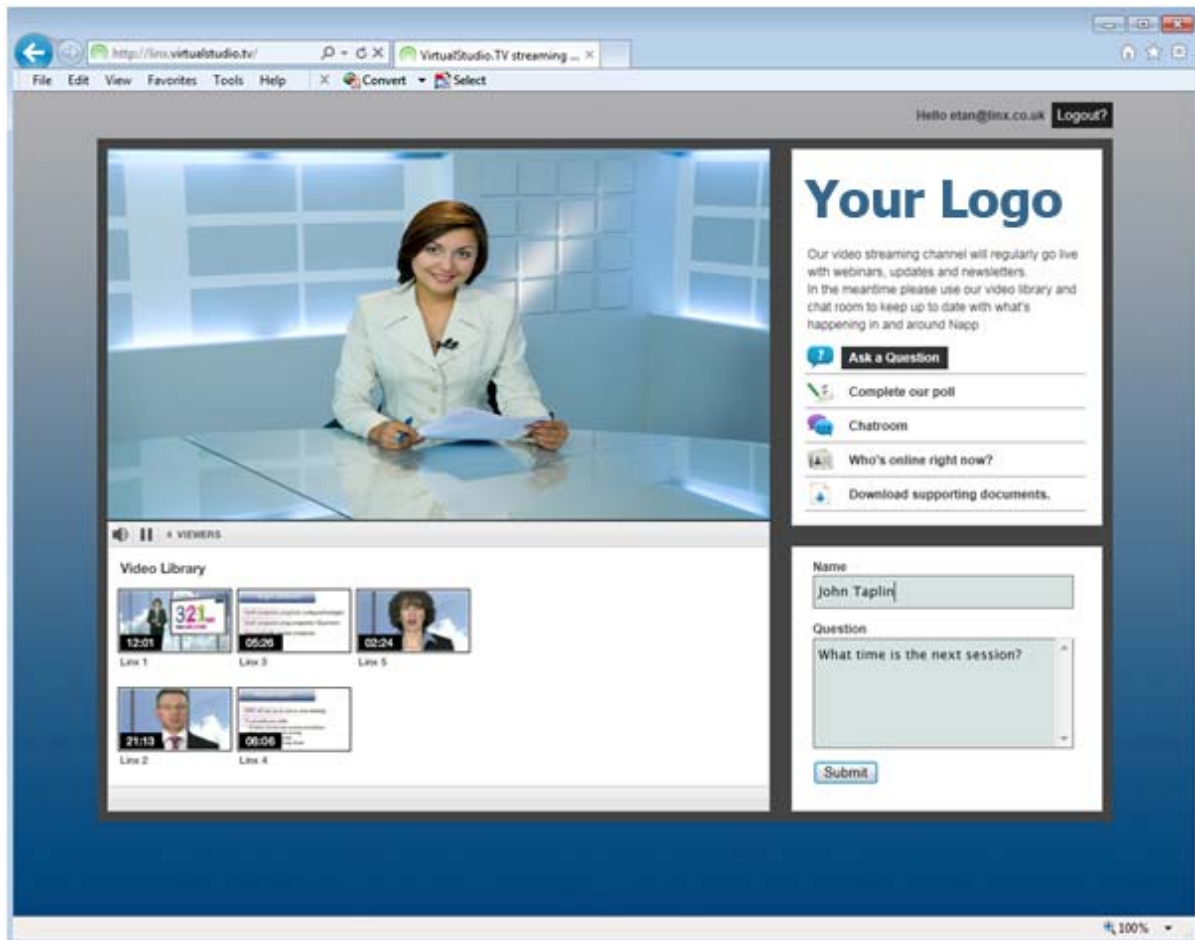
http://linx.virtualstudio.tv/

VirtualStudio.TV streaming ...

File Edit View Favorites Tools Help

Convert Select

Hello etan@linx.co.uk Logout?

Your Logo

Our video streaming channel will regularly go live with webinars, updates and newsletters. In the meantime please use our video library and chat room to keep up to date with what's happening in and around Napp

Ask a Question

Complete our poll

Chatroom

Who's online right now?

Download supporting documents.

4 VIEWERS

Video Library

12:01 Linx 1

05:26 Linx 3

02:24 Linx 5

21:13 Linx 2

06:06 Linx 4

Name

John Taplin

Question

What time is the next session?

Submit

100%